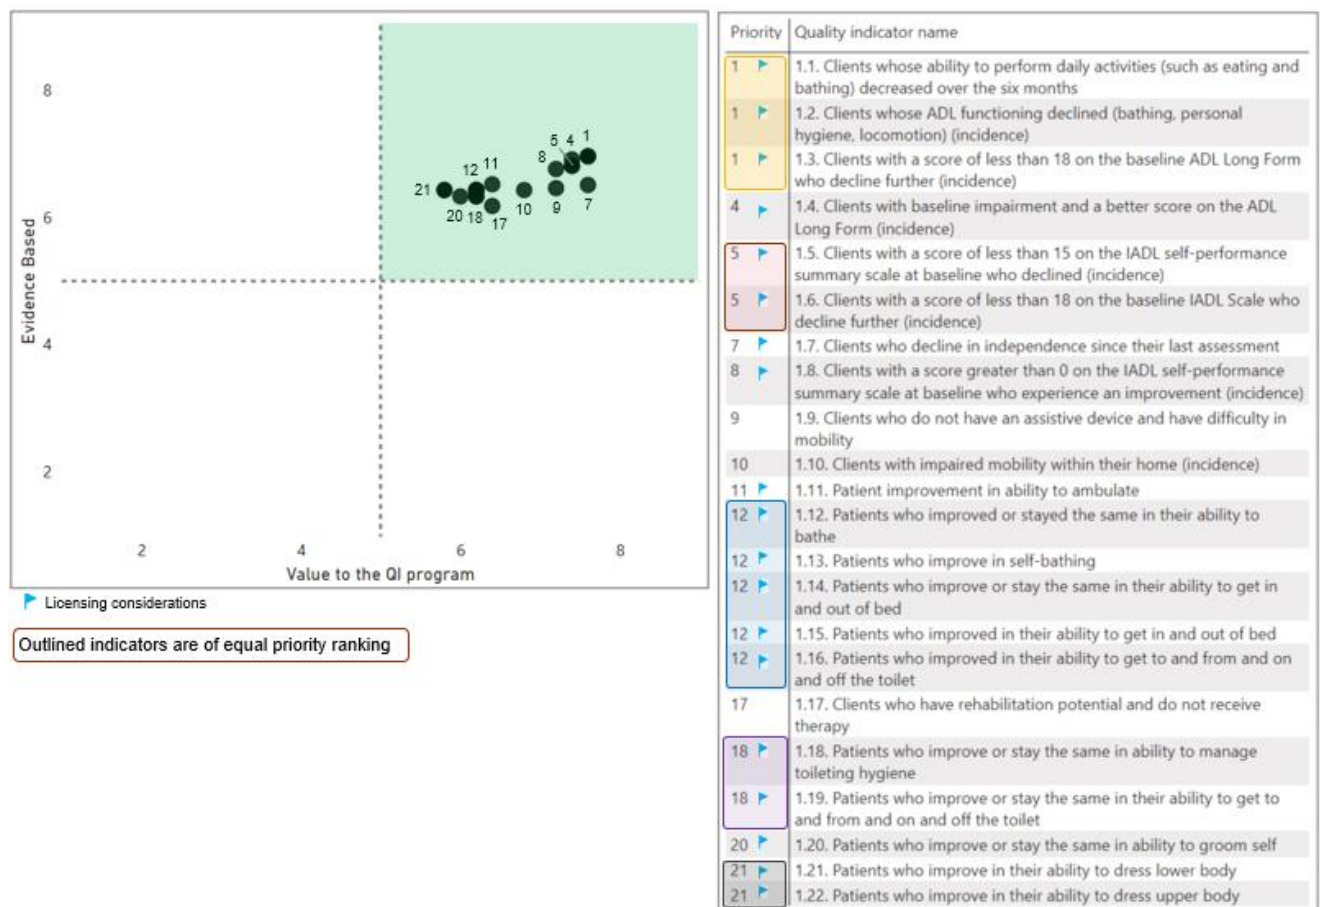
8

6

4

2

Evidence Based

2 4 6 8

Value to the QI program

5 4 1
8
12 11
21
10
9 7
20 18 17

Licensing considerations

Outlined indicators are of equal priority ranking

| Priority | Quality indicator name |
|---|---|
| 1 | 1.1. Clients whose ability to perform daily activities (such as eating and bathing) decreased over the six months |
| 1 | 1.2. Clients whose ADL functioning declined (bathing, personal hygiene, locomotion) (incidence) |
| 1 | 1.3. Clients with a score of less than 18 on the baseline ADL Long Form who decline further (incidence) |
| 4 | 1.4. Clients with baseline impairment and a better score on the ADL Long Form (incidence) |
| 5 | 1.5. Clients with a score of less than 15 on the IADL self-performance summary scale at baseline who declined (incidence) |
| 5 | 1.6. Clients with a score of less than 18 on the baseline IADL Scale who decline further (incidence) |
| 7 | 1.7. Clients who decline in independence since their last assessment |
| 8 | 1.8. Clients with a score greater than 0 on the IADL self-performance summary scale at baseline who experience an improvement (incidence) |
| 9 | 1.9. Clients who do not have an assistive device and have difficulty in mobility |
| 10 | 1.10. Clients with impaired mobility within their home (incidence) |
| 11 | 1.11. Patient improvement in ability to ambulate |
| 12 | 1.12. Patients who improved or stayed the same in their ability to bathe |
| 12 | 1.13. Patients who improve in self-bathing |
| 12 | 1.14. Patients who improve or stay the same in their ability to get in and out of bed |
| 12 | 1.15. Patients who improved in their ability to get in and out of bed |
| 12 | 1.16. Patients who improved in their ability to get to and from and on and off the toilet |
| 17 | 1.17. Clients who have rehabilitation potential and do not receive therapy |
| 18 | 1.18. Patients who improve or stay the same in ability to manage toileting hygiene |
| 18 | 1.19. Patients who improve or stay the same in their ability to get to and from and on and off the toilet |
| 20 | 1.20. Patients who improve or stay the same in ability to groom self |
| 21 | 1.21. Patients who improve in their ability to dress lower body |
| 21 | 1.22. Patients who improve in their ability to dress upper body |